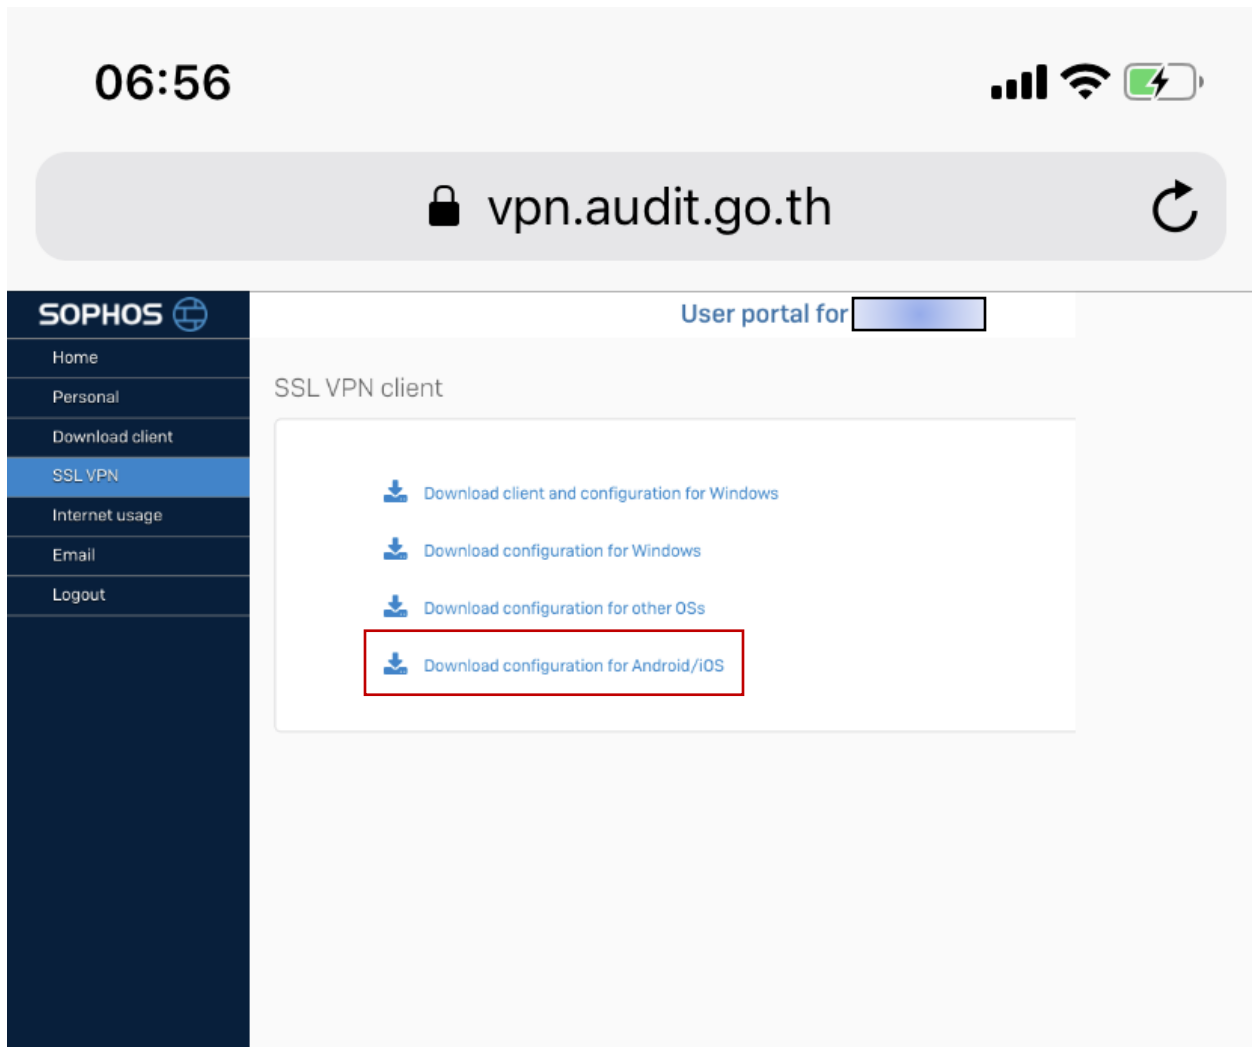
06:56

vpn.audit.go.th

SOPHOS

Home

Personal

Download client

SSL VPN

Internet usage

Email

Logout

User portal for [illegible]

SSL VPN client

Download client and configuration for Windows

Download configuration for Windows

Download configuration for other OSs

Download configuration for Android/iOS